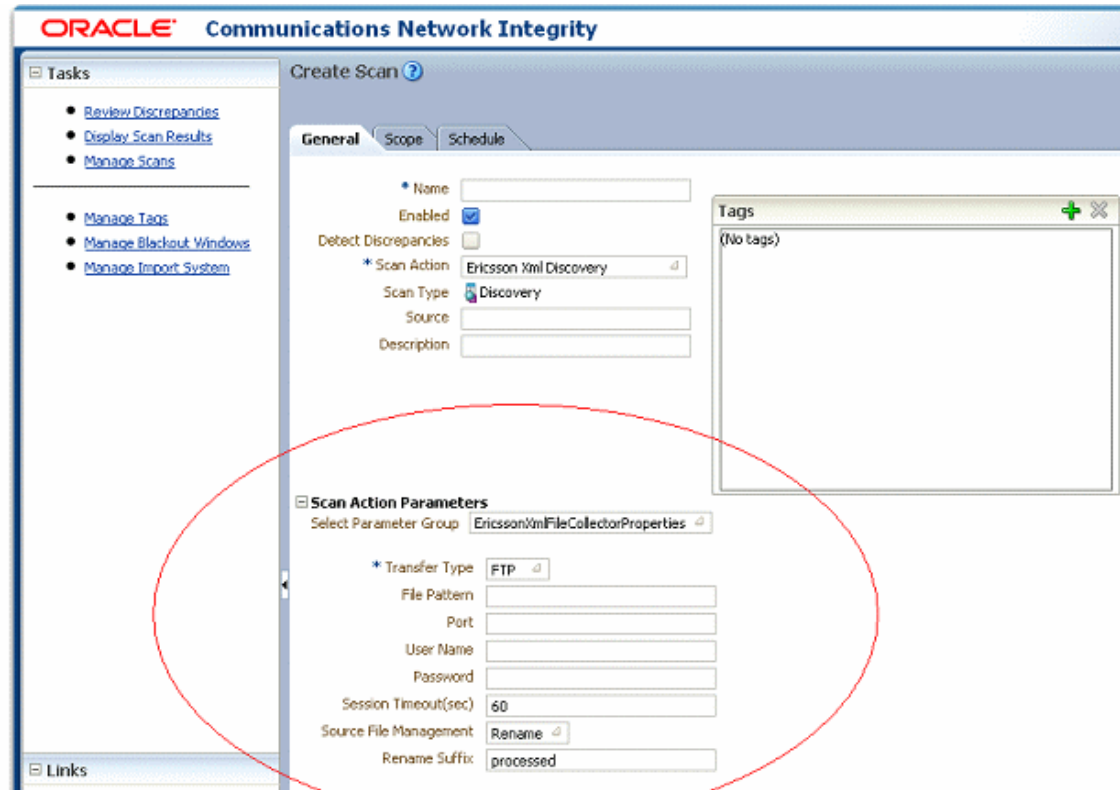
ORACLE Communications Network Integrity

⊟ Tasks

- Review Discrepancies
- Display Scan Results
- Manage Scans

- Manage Tags
- Manage Blackout Windows
- Manage Import System

⊟ Links

Create Scan ?

General Scope Schedule

* Name
Enabled
Detect Discrepancies
* Scan Action Ericsson Xml Discovery
Scan Type Discovery
Source
Description

Tags
(No tags)

⊟ Scan Action Parameters
Select Parameter Group EricssonXmlFileCollectorProperties

* Transfer Type FTP
File Pattern
Port
User Name
Password
Session Timeout(sec) 60
Source File Management Rename
Rename Suffix processed